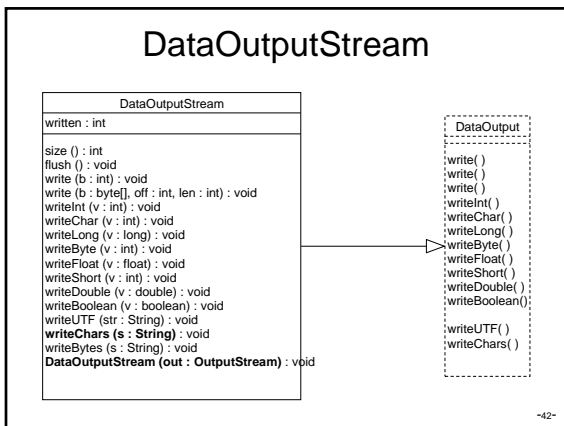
DataOutputStream

DataOutputStream

written : int

size () : int
flush () : void
write (b : int) : void
write (b : byte[], off : int, len : int) : void
writeInt (v : int) : void
writeChar (v : int) : void
writeLong (v : long) : void
writeByte (v : int) : void
writeFloat (v : float) : void
writeShort (v : int) : void
writeDouble (v : double) : void
writeBoolean (v : boolean) : void
writeUTF (str : String) : void
**writeChars (s : String)** : void
writeBytes (s : String) : void
**DataOutputStream (out : OutputStream)** : void

DataOutput

write( )
write( )
write( )
writeInt( )
writeChar( )
writeLong( )
writeByte( )
writeFloat( )
writeShort( )
writeDouble( )
writeBoolean()

writeUTF( )
writeChars( )

-42-